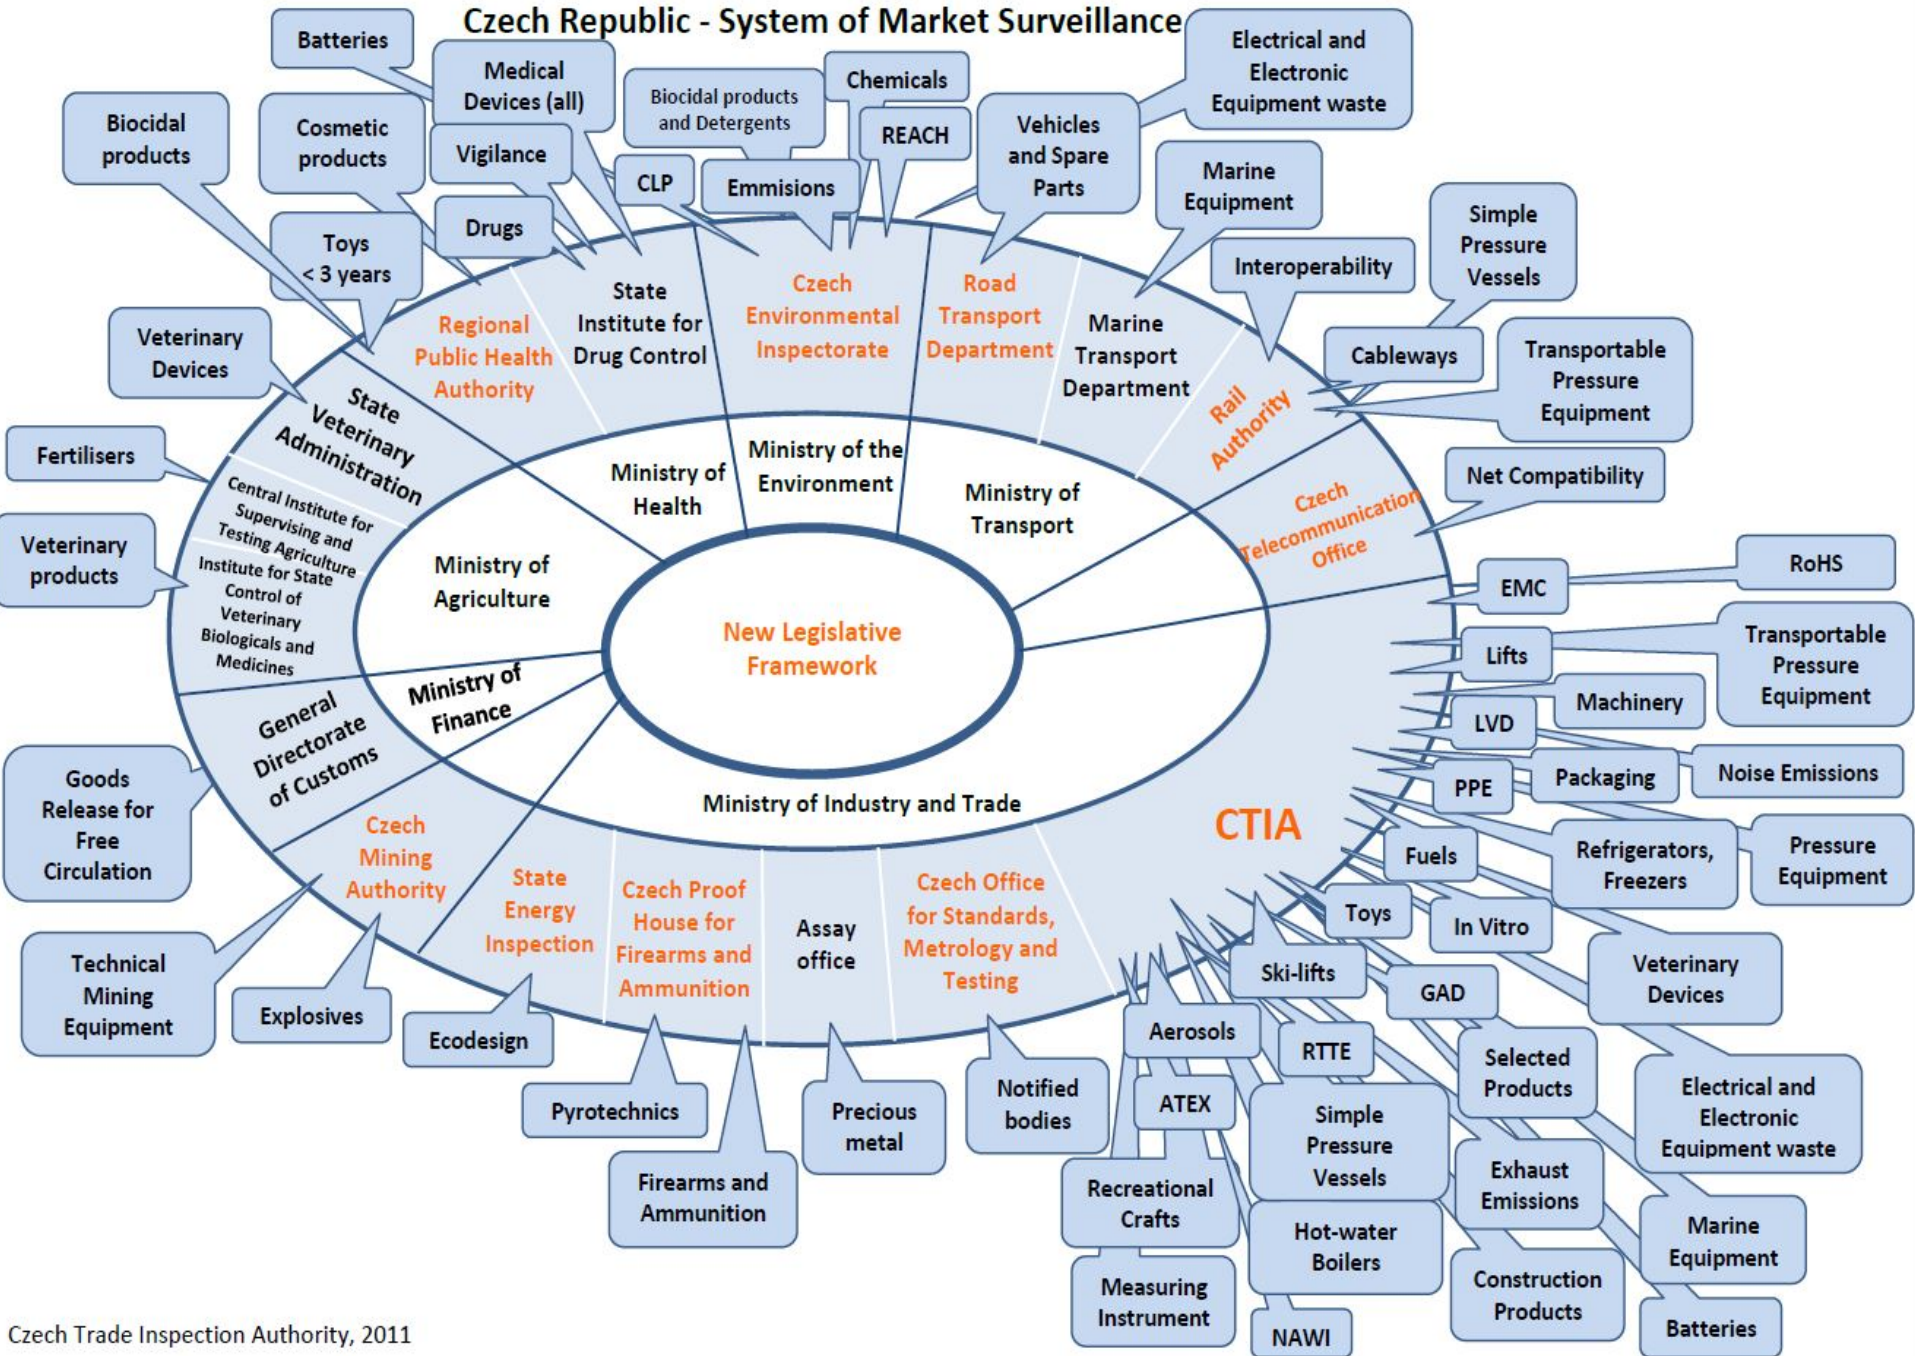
Czech Republic - System of Market Surveillance

Batteries
Medical Devices (all)
Biocidal products and Detergents
Chemicals
Electrical and Electronic Equipment waste
Biocidal products
Cosmetic products
Vigilance
CLP
REACH
Vehicles and Spare Parts
Emmisions
Marine Equipment
Drugs
Toys < 3 years
Simple Pressure Vessels
Interoperability
Veterinary Devices
Cableways
Transportable Pressure Equipment
Fertilisers
Net Compatibility
Veterinary products
RoHS
EMC
Transportable Pressure Equipment
Lifts
Machinery
LVD
Noise Emissions
PPE
Packaging
Goods Release for Free Circulation
Pressure Equipment
Refrigerators, Freezers
Fuels
Toys
In Vitro
Technical Mining Equipment
Veterinary Devices
Ski-lifts
GAD
Explosives
Ecodesign
Aerosols
RTTE
Selected Products
Electrical and Electronic Equipment waste
Pyrotechnics
Precious metal
Notified bodies
ATEX
Simple Pressure Vessels
Exhaust Emissions
Firearms and Ammunition
Recreational Crafts
Hot-water Boilers
Marine Equipment
Measuring Instrument
Construction Products
NAWI
Batteries

Regional Public Health Authority
State Institute for Drug Control
Czech Environmental Inspectorate
Road Transport Department
Marine Transport Department
Rail Authority
Czech Telecommunication Office
State Veterinary Administration
Central Institute for Supervising and Testing Agriculture
Institute for State Control of Veterinary Biologicals and Medicines
General Directorate of Customs
Czech Mining Authority
State Energy Inspection
Czech Proof House for Firearms and Ammunition
Assay office
Czech Office for Standards, Metrology and Testing
CTIA

Ministry of Health
Ministry of the Environment
Ministry of Transport
Ministry of Agriculture
Ministry of Finance
Ministry of Industry and Trade

New Legislative Framework

Czech Trade Inspection Authority, 2011